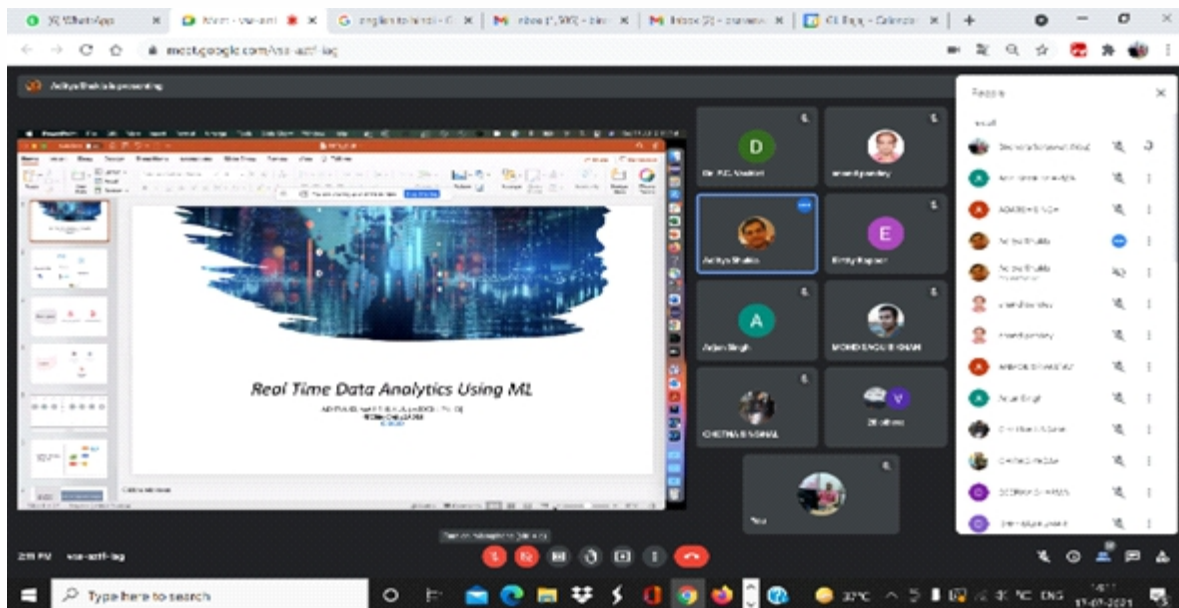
(3) WhatsApp
Meet - vse-aztf-iag
english to hindi
Inbox
Inbox
Calendar

meet.google.com/vse-aztf-iag

Aditya Shukla is presenting

People

Real Time Data Analytics Using ML

D
Dr. P.C. Vashist
anand pandey
Aditya Shukla
E
Entry Kapoor
A
Arjun Singh
MOHD SHOAIB KHAN
CHETNA SINGHAL
20 others
You

2:11 PM vse-aztf-iag

Type here to search

37°C ENG 17-07-2021